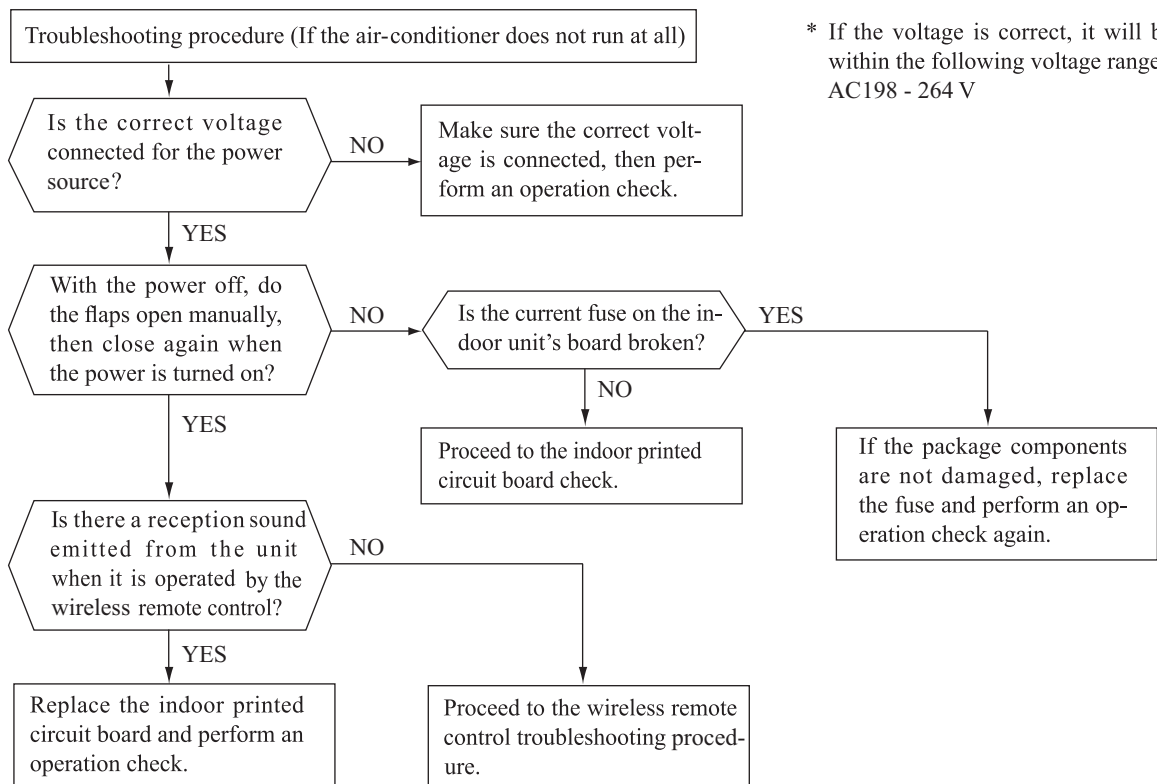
Troubleshooting procedure (If the air-conditioner does not run at all)

* If the voltage is correct, it will b within the following voltage range AC198 - 264 V

Is the correct voltage connected for the power source?

NO

Make sure the correct voltage is connected, then perform an operation check.

YES

With the power off, do the flaps open manually, then close again when the power is turned on?

NO

Is the current fuse on the indoor unit's board broken?

YES

NO

Proceed to the indoor printed circuit board check.

If the package components are not damaged, replace the fuse and perform an operation check again.

YES

Is there a reception sound emitted from the unit when it is operated by the wireless remote control?

NO

YES

Replace the indoor printed circuit board and perform an operation check.

Proceed to the wireless remote control troubleshooting procedure.